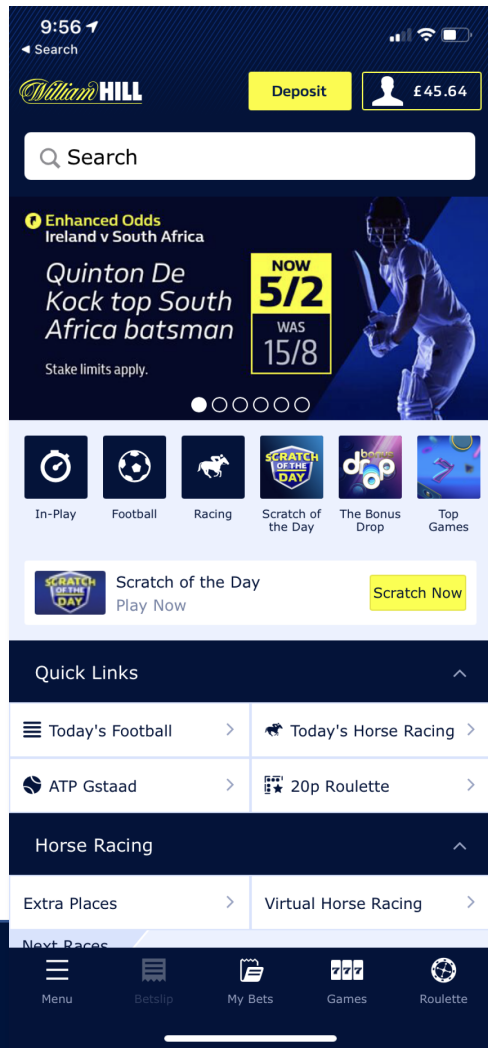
9:56
◂ Search

William HILL
Deposit
£45.64

Search

Enhanced Odds
Ireland v South Africa
Quinton De Kock top South Africa batsman
NOW 5/2
WAS 15/8
Stake limits apply.

In-Play
Football
Racing
SCRATCH OF THE DAY
Scratch of the Day
drop
The Bonus Drop
Top Games

SCRATCH OF THE DAY
Scratch of the Day
Play Now
Scratch Now

Quick Links
Today's Football
Today's Horse Racing
ATP Gstaad
20p Roulette

Horse Racing
Extra Places
Virtual Horse Racing
Next Races

Menu
Betslip
My Bets
777
Games
Roulette